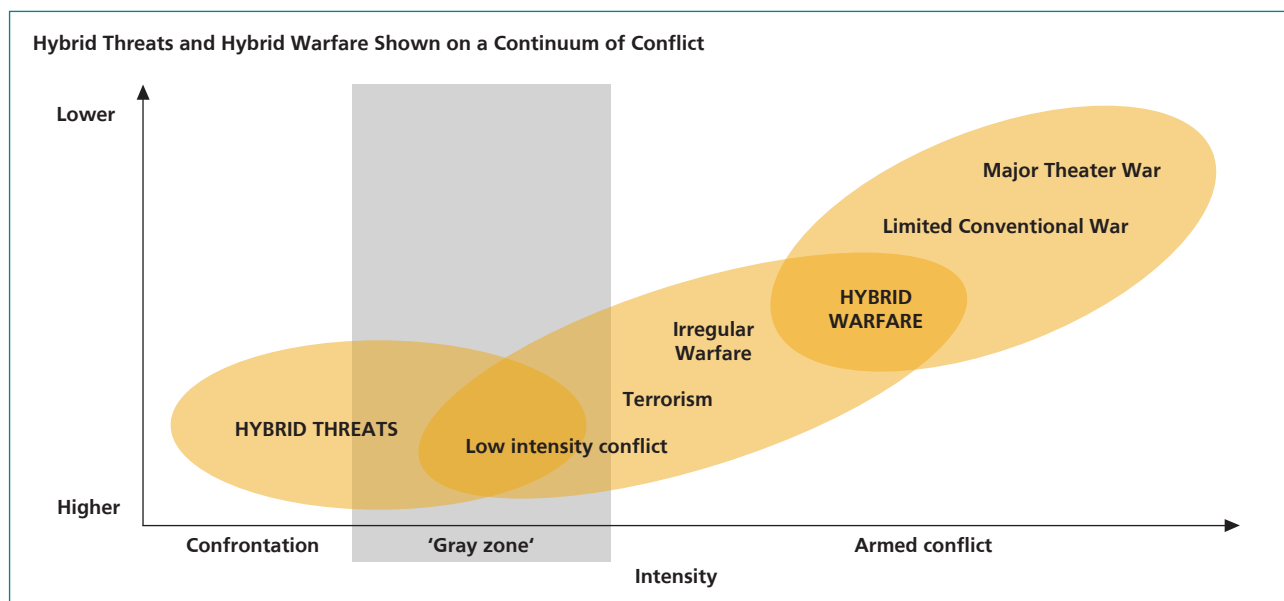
Hybrid Threats and Hybrid Warfare Shown on a Continuum of Conflict

Lower

Higher

Major Theater War

Limited Conventional War

HYBRID WARFARE

Irregular Warfare

Terrorism

HYBRID THREATS

Low intensity conflict

Confrontation

'Gray zone'

Armed conflict

Intensity